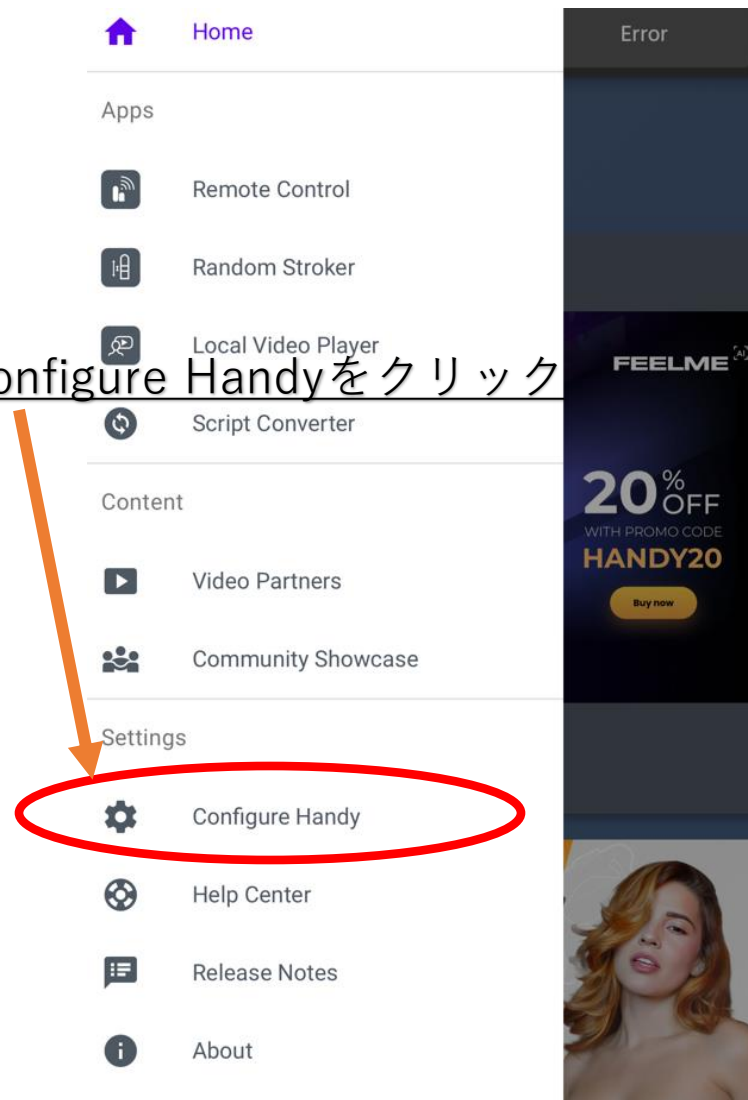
Home

Error

Apps

Remote Control

Random Stroker

Local Video Player

onfigure Handyをクリック

Script Converter

FEELME

20% OFF
WITH PROMO CODE
HANDY20
Buy now

Content

Video Partners

Community Showcase

Settings

Configure Handy

Help Center

Release Notes

About